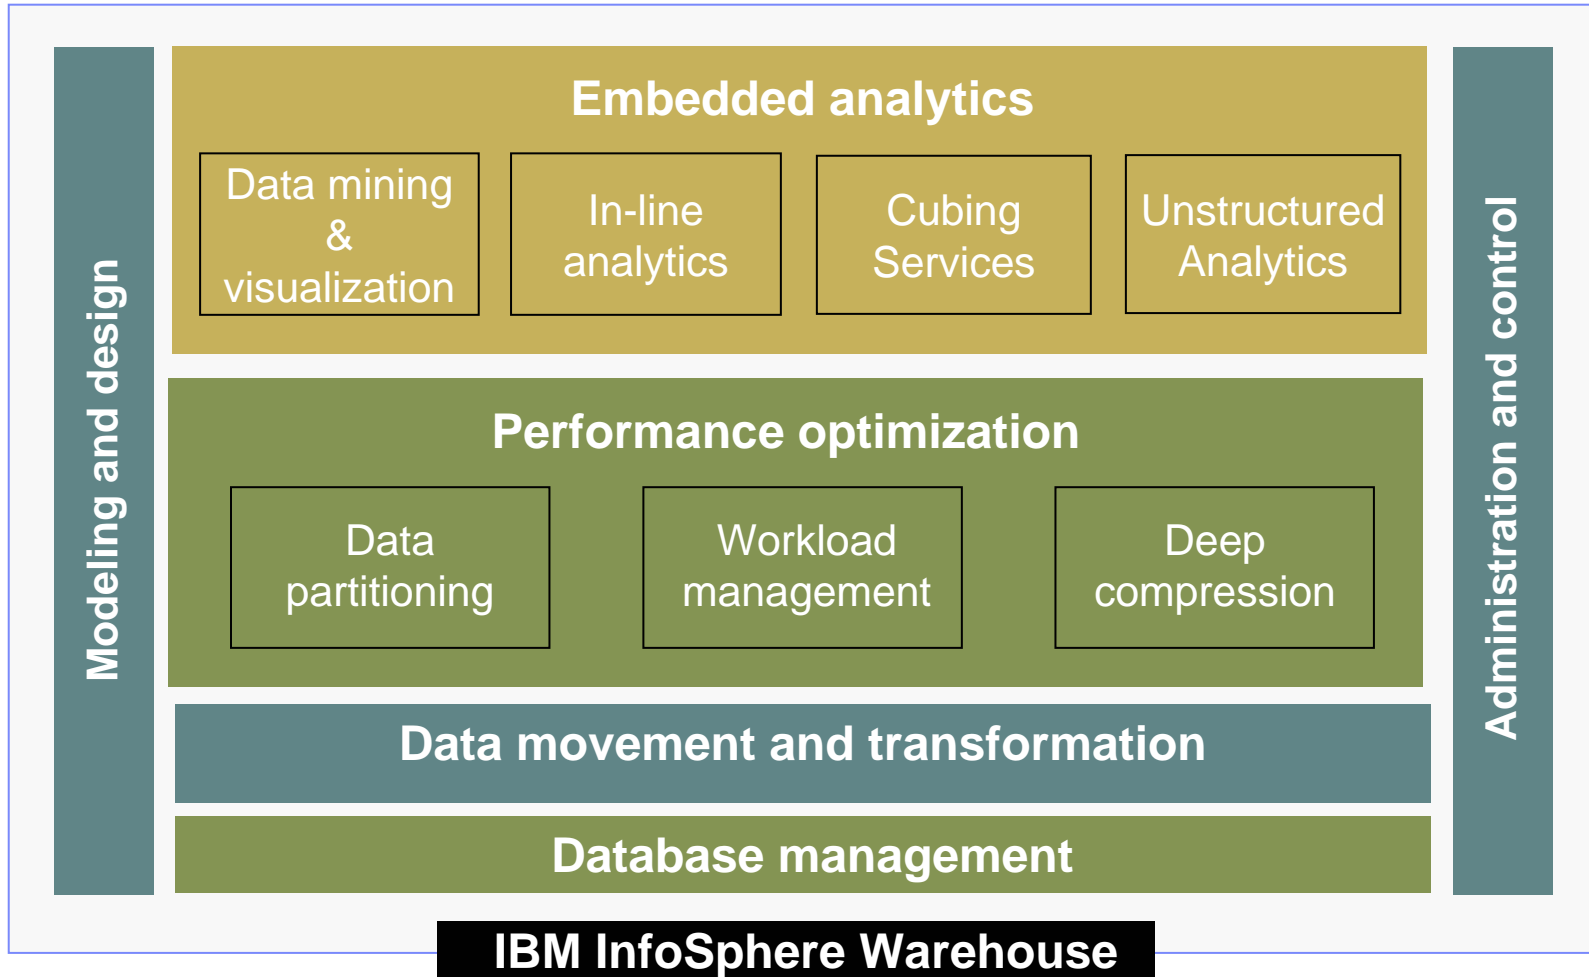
Modeling and design

Embedded analytics

Data mining & visualization

In-line analytics

Cubing Services

Unstructured Analytics

Performance optimization

Data partitioning

Workload management

Deep compression

Data movement and transformation

Database management

Administration and control

IBM InfoSphere Warehouse